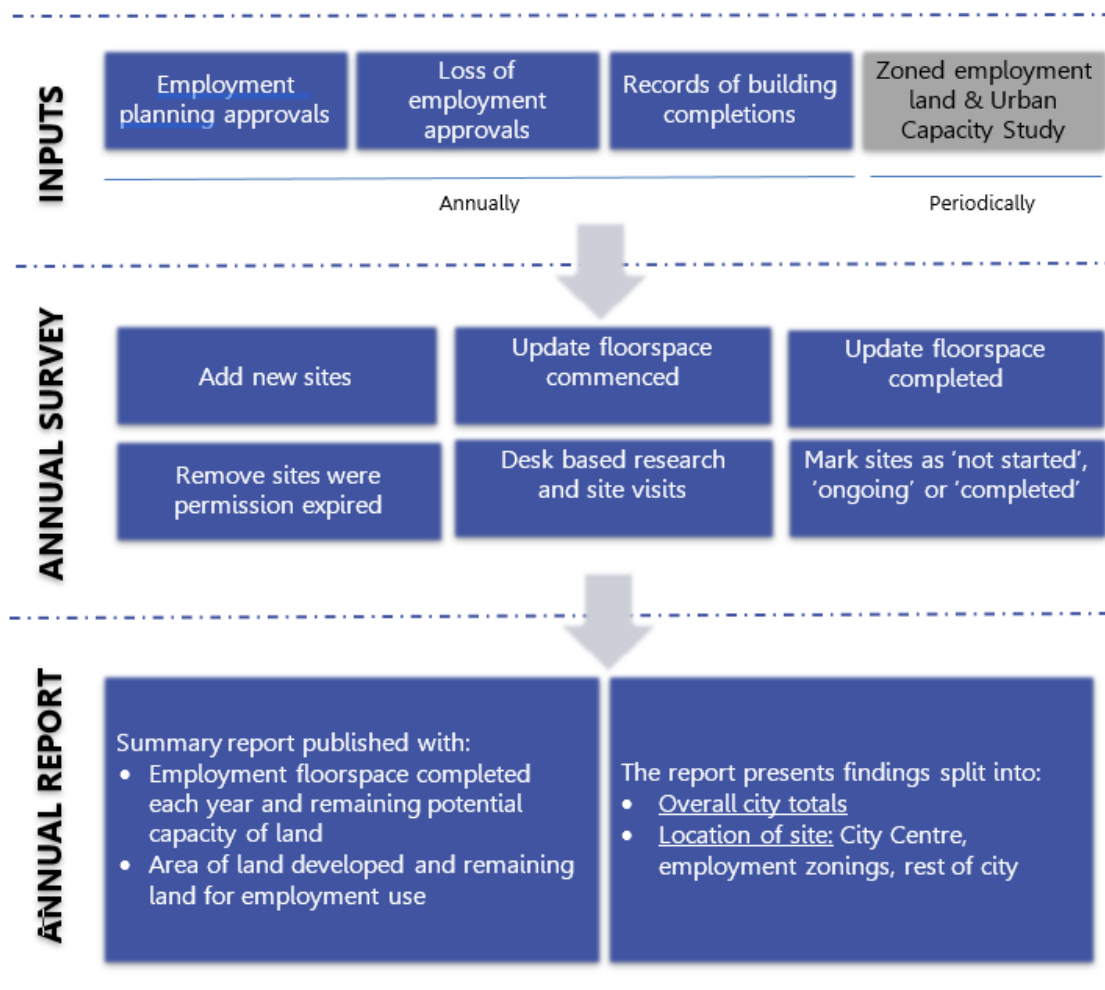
INPUTS

Employment planning approvals

Loss of employment approvals

Records of building completions

Zoned employment land & Urban Capacity Study

Annually

Periodically

ANNUAL SURVEY

Add new sites

Update floorspace commenced

Update floorspace completed

Remove sites were permission expired

Desk based research and site visits

Mark sites as 'not started', 'ongoing' or 'completed'

ANNUAL REPORT

Summary report published with:
• Employment floorspace completed each year and remaining potential capacity of land
• Area of land developed and remaining land for employment use

The report presents findings split into:
• Overall city totals
• Location of site: City Centre, employment zonings, rest of city